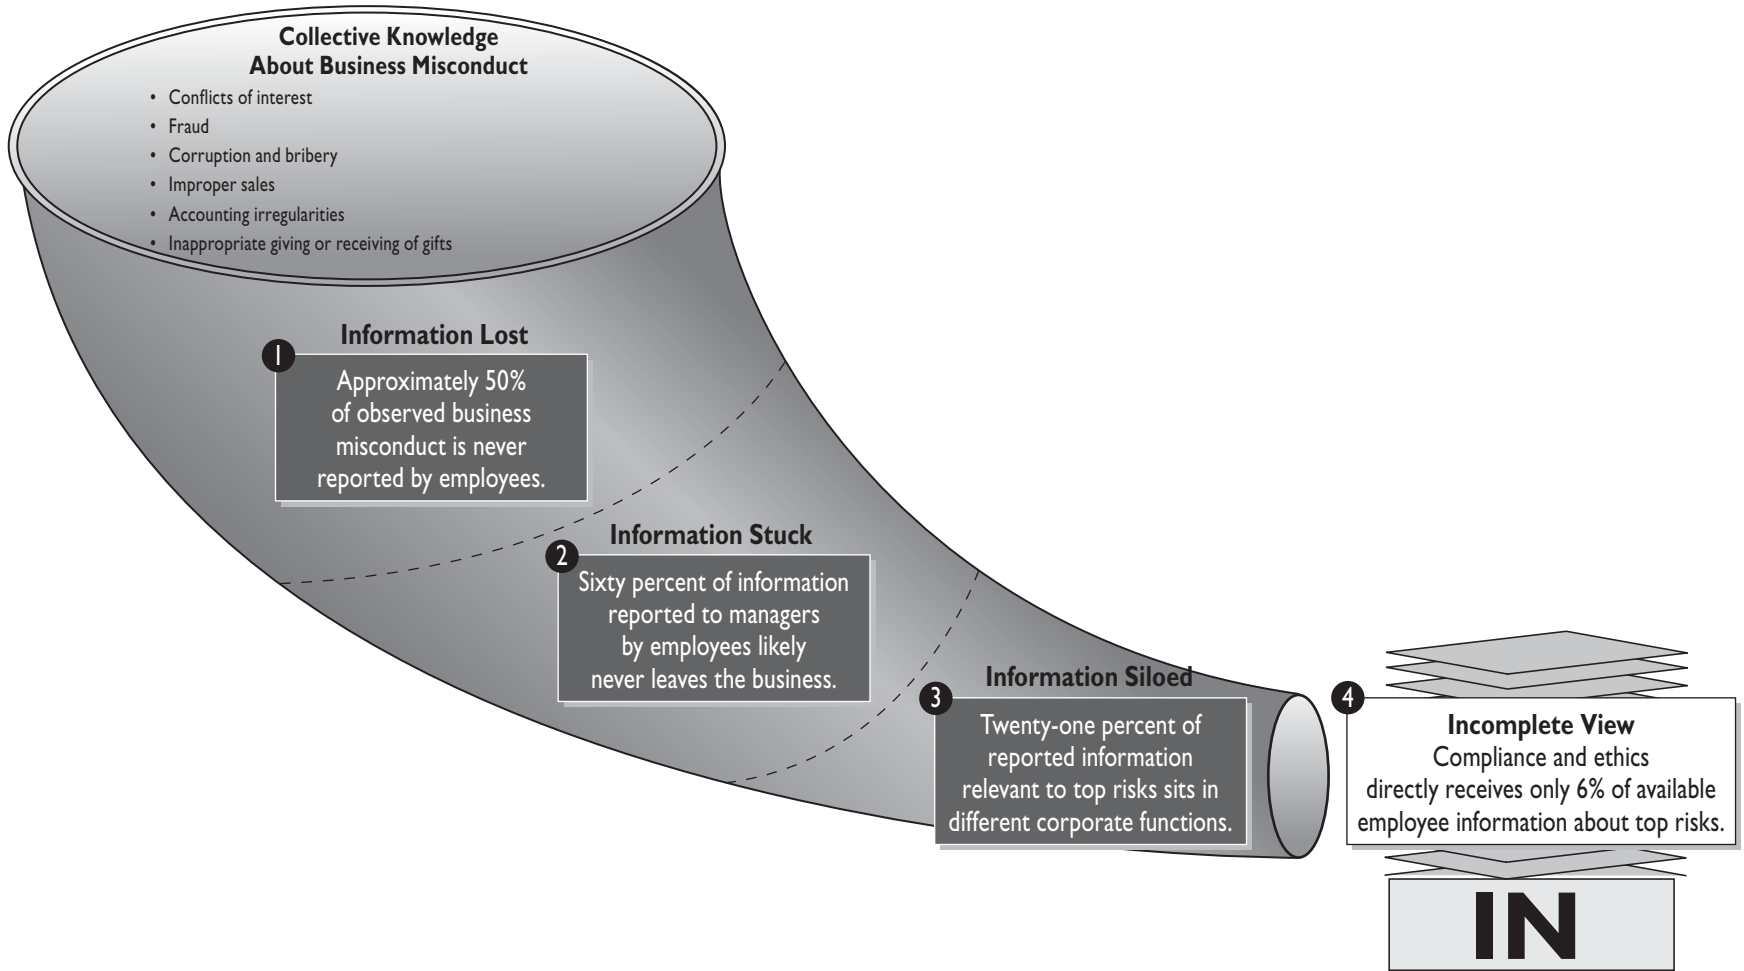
Collective Knowledge About Business Misconduct

• Conflicts of interest
• Fraud
• Corruption and bribery
• Improper sales
• Accounting irregularities
• Inappropriate giving or receiving of gifts

1 Information Lost

Approximately 50% of observed business misconduct is never reported by employees.

2 Information Stuck

Sixty percent of information reported to managers by employees likely never leaves the business.

3 Information Siloed

Twenty-one percent of reported information relevant to top risks sits in different corporate functions.

4 Incomplete View

Compliance and ethics directly receives only 6% of available employee information about top risks.

IN